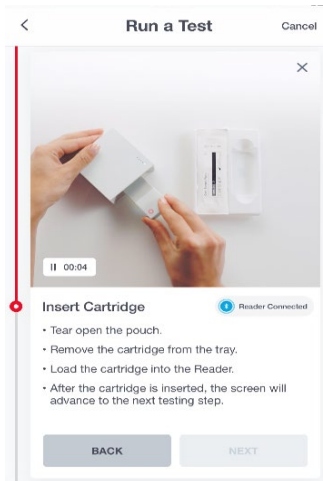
<

Run a Test

Cancel

×

II 00:04

Insert Cartridge

Reader Connected

• Tear open the pouch.

• Remove the cartridge from the tray.

• Load the cartridge into the Reader.

• After the cartridge is inserted, the screen will advance to the next testing step.

BACK

NEXT